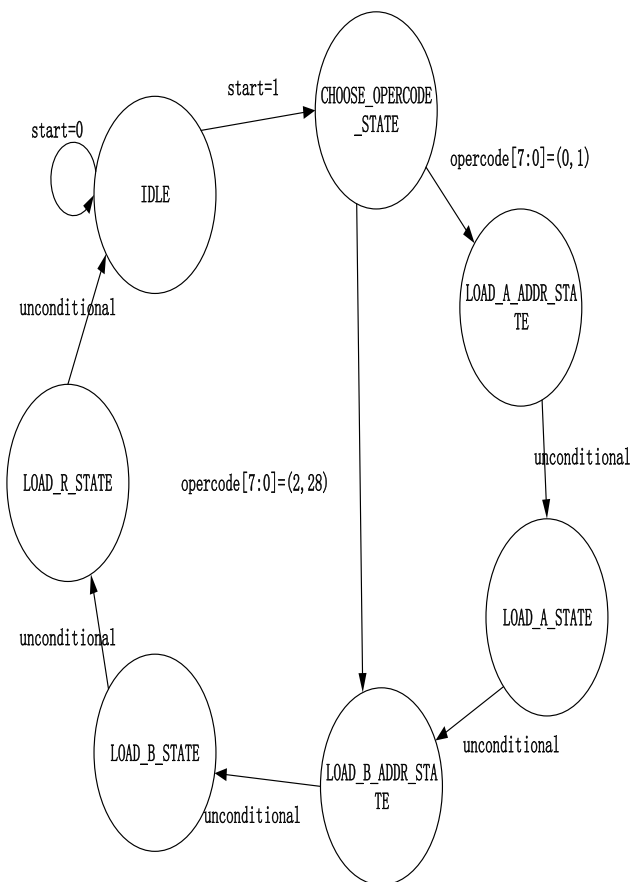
start=0

IDLE

start=1

CHOOSE_OPERCODE _STATE

opercode[7:0]=(0,1)

LOAD_A_ADDR_STA TE

unconditional

LOAD_A_STATE

unconditional

opercode[7:0]=(2,28)

LOAD_B_ADDR_STA TE

unconditional

LOAD_B_STATE

unconditional

LOAD_R_STATE

unconditional